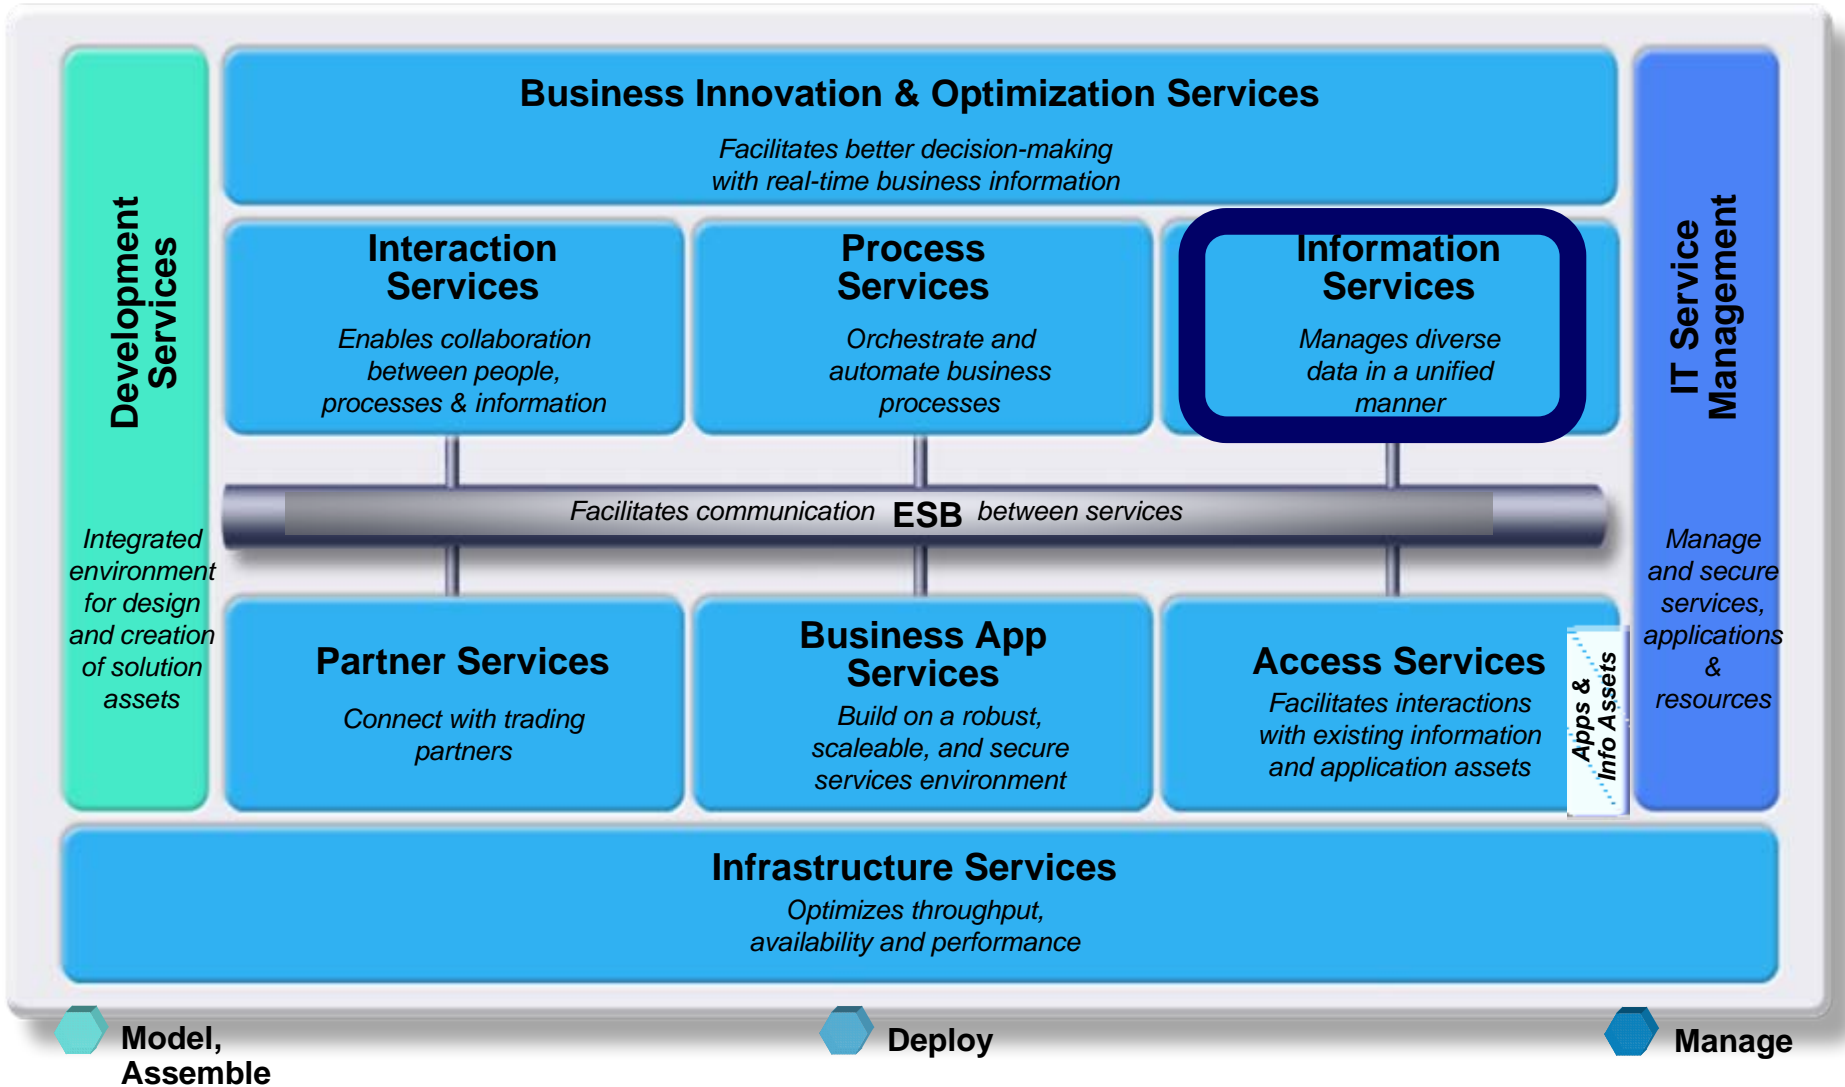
Development Services

Integrated environment for design and creation of solution assets

Business Innovation & Optimization Services

Facilitates better decision-making with real-time business information

Interaction Services

Enables collaboration between people, processes & information

Process Services

Orchestrate and automate business processes

Information Services

Manages diverse data in a unified manner

Facilitates communication ESB between services

Partner Services

Connect with trading partners

Business App Services

Build on a robust, scaleable, and secure services environment

Access Services

Facilitates interactions with existing information and application assets

Apps & Info Assets

IT Service Management

Manage and secure services, applications & resources

Infrastructure Services

Optimizes throughput, availability and performance

Model, Assemble

Deploy

Manage